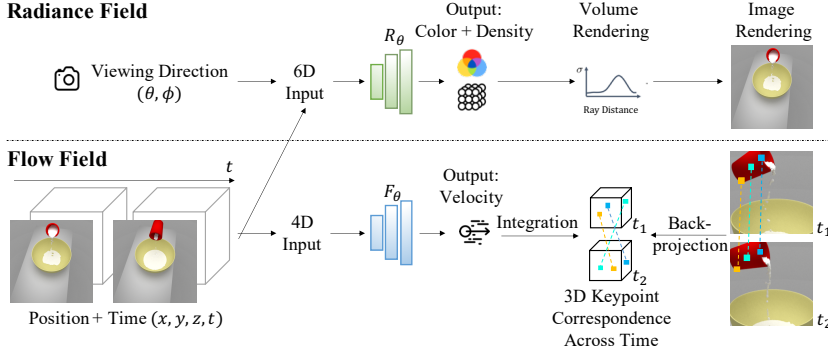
Radiance Field

Viewing Direction $(\theta, \phi)$

6D Input

$R_\theta$

Output: Color + Density

Volume Rendering

$\sigma$

Ray Distance

Image Rendering

Flow Field

$t$

4D Input

$F_\theta$

Output: Velocity

Integration

$t_1$

$t_2$

Back-projection

$t_1$

$t_2$

Position + Time $(x, y, z, t)$

3D Keypoint Correspondence Across Time